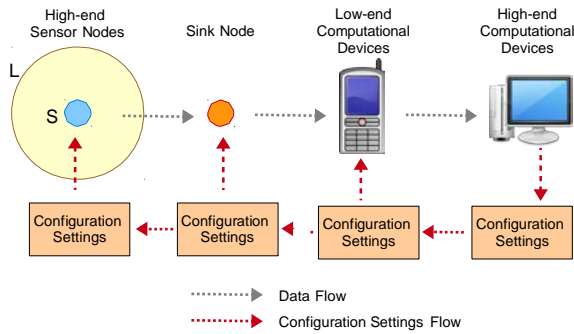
High-end Sensor Nodes

Sink Node

Low-end Computational Devices

High-end Computational Devices

L

S

Configuration Settings

Configuration Settings

Configuration Settings

Configuration Settings

Data Flow

Configuration Settings Flow